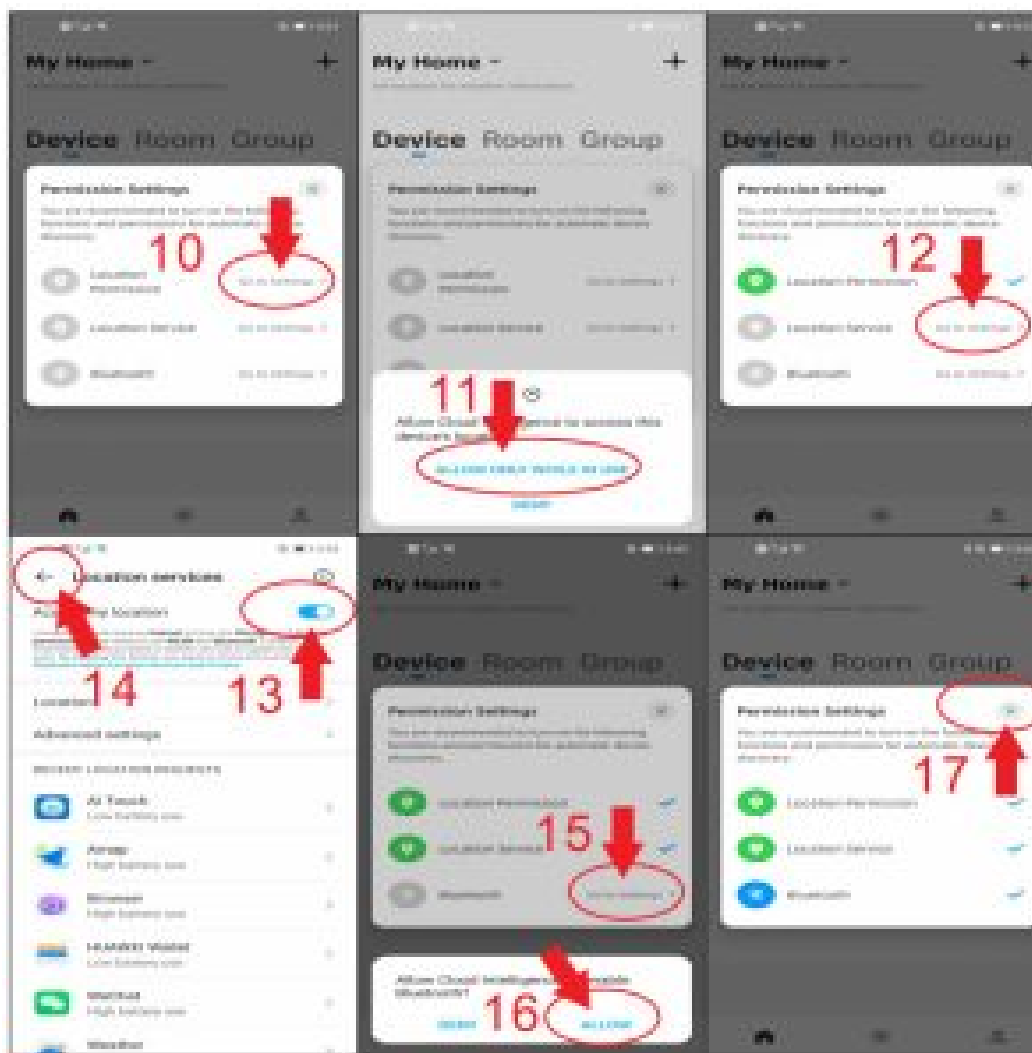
My Home

Device Room Group

Permission Settings

10

Location Permission

Location Service

Bluetooth

My Home

Device Room Group

Permission Settings

11

ALLOW ONLY WHILE IN USE

DENY

My Home

Device Room Group

Permission Settings

12

Location Permission

Location Service

Bluetooth

Location services

14

13

Advanced settings

AI Touch

Amap

HUAWEI Wallet

WeChat

My Home

Device Room Group

Permission Settings

Location Permission

Location Service

15

Bluetooth

Allow Cloud Intelligence to enable Bluetooth?

DENY

16

ALLOW

My Home

Device Room Group

Permission Settings

17

Location Permission

Location Service

Bluetooth